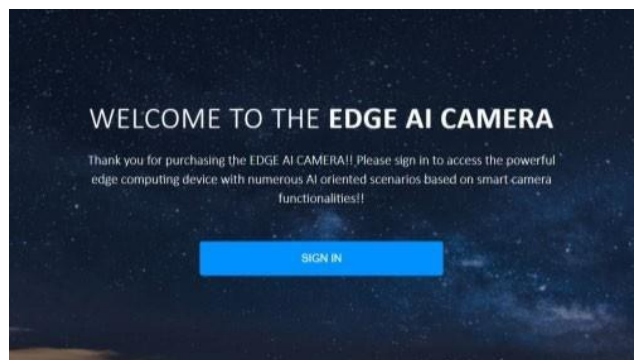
WELCOME TO THE EDGE AI CAMERA

Thank you for purchasing the EDGE AI CAMERA!! Please sign in to access the powerful edge computing device with numerous AI oriented scenarios based on smart camera functionalities!!

SIGN IN